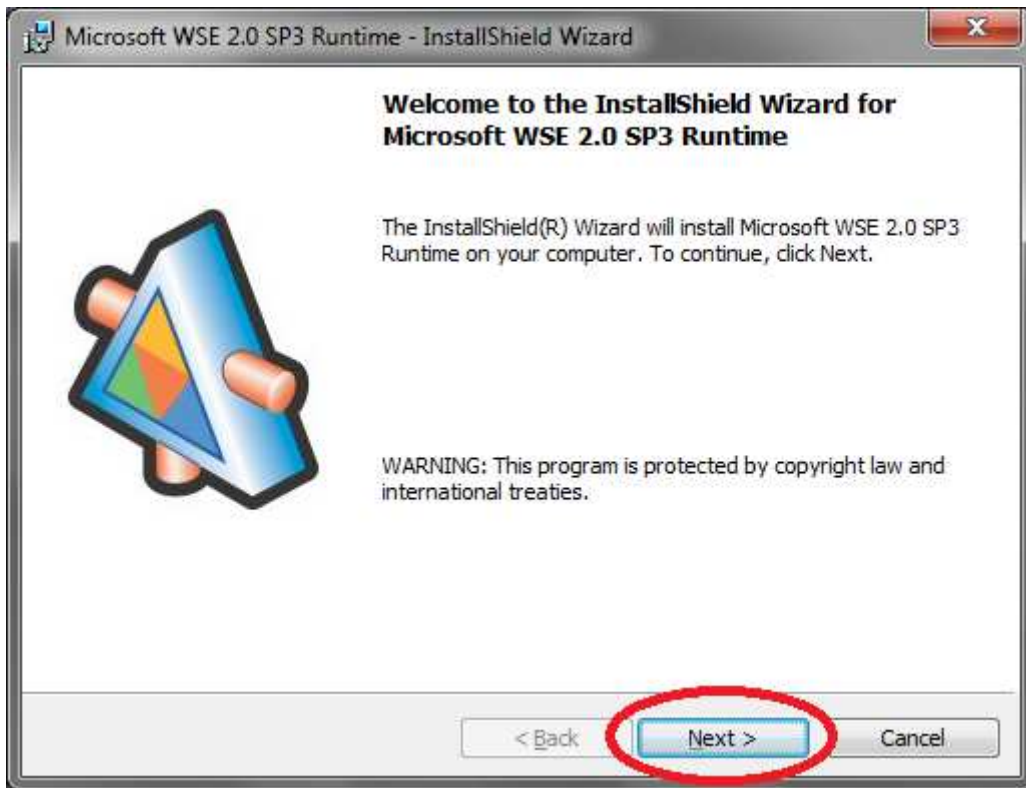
Microsoft WSE 2.0 SP3 Runtime - InstallShield Wizard

Welcome to the InstallShield Wizard for Microsoft WSE 2.0 SP3 Runtime

The InstallShield(R) Wizard will install Microsoft WSE 2.0 SP3 Runtime on your computer. To continue, click Next.

WARNING: This program is protected by copyright law and international treaties.

< Back

Next >

Cancel